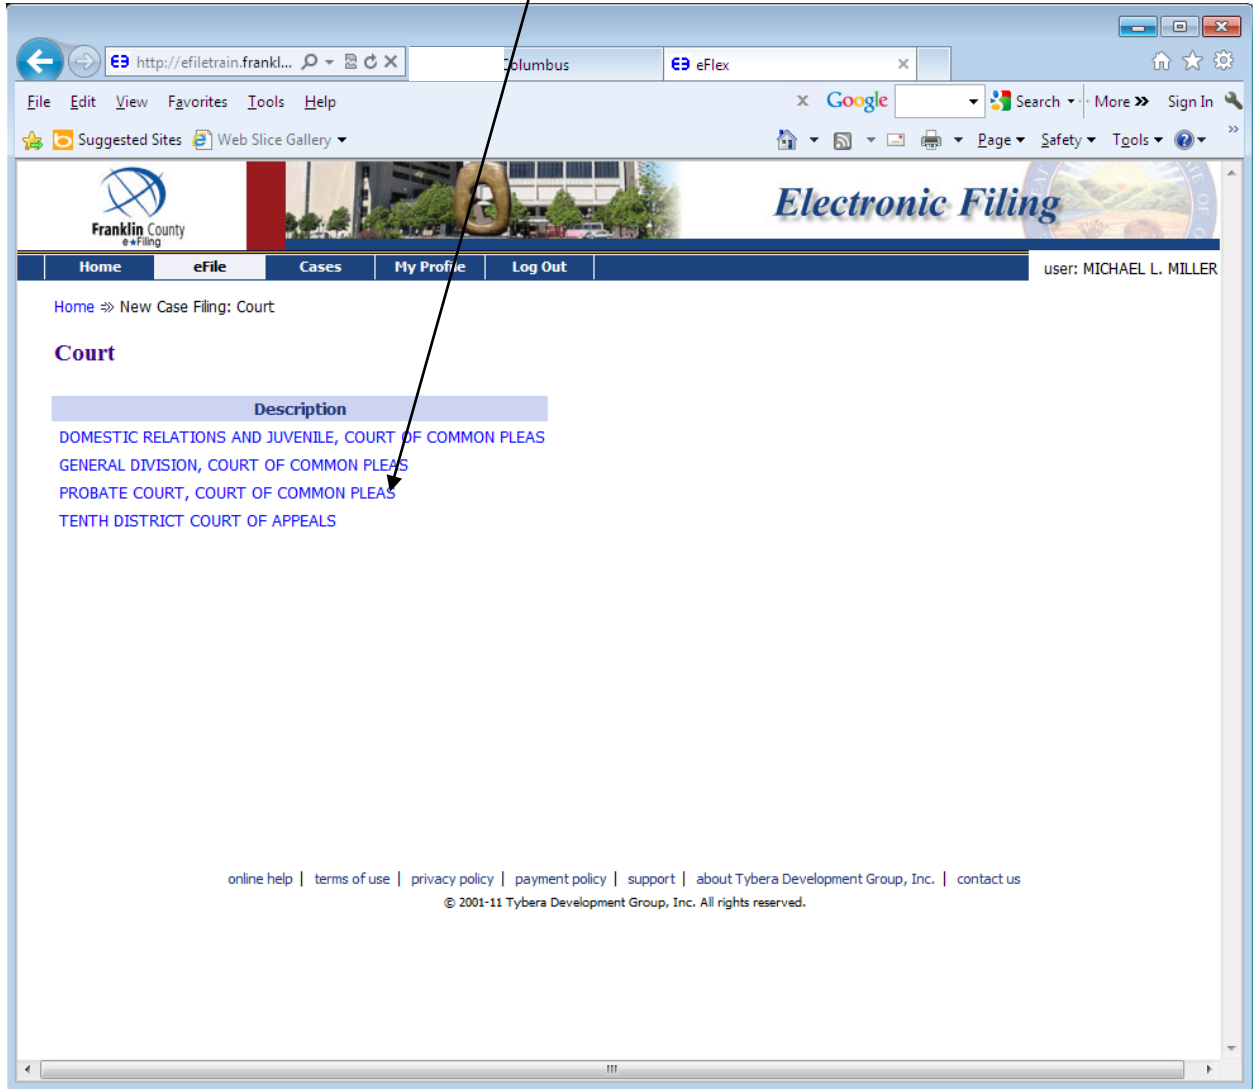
http://efiletrain.frankl...

olumbus

eFlex

File Edit View Favorites Tools Help

Google Search More Sign In

Suggested Sites Web Slice Gallery

Page Safety Tools

Franklin County e-Filing

Electronic Filing

Home eFile Cases My Profile Log Out

user: MICHAEL L. MILLER

Home ⇛ New Case Filing: Court

Court

| Description |
|---|
| DOMESTIC RELATIONS AND JUVENILE, COURT OF COMMON PLEAS |
| GENERAL DIVISION, COURT OF COMMON PLEAS |
| PROBATE COURT, COURT OF COMMON PLEAS |
| TENTH DISTRICT COURT OF APPEALS |

online help | terms of use | privacy policy | payment policy | support | about Tybera Development Group, Inc. | contact us

© 2001-11 Tybera Development Group, Inc. All rights reserved.